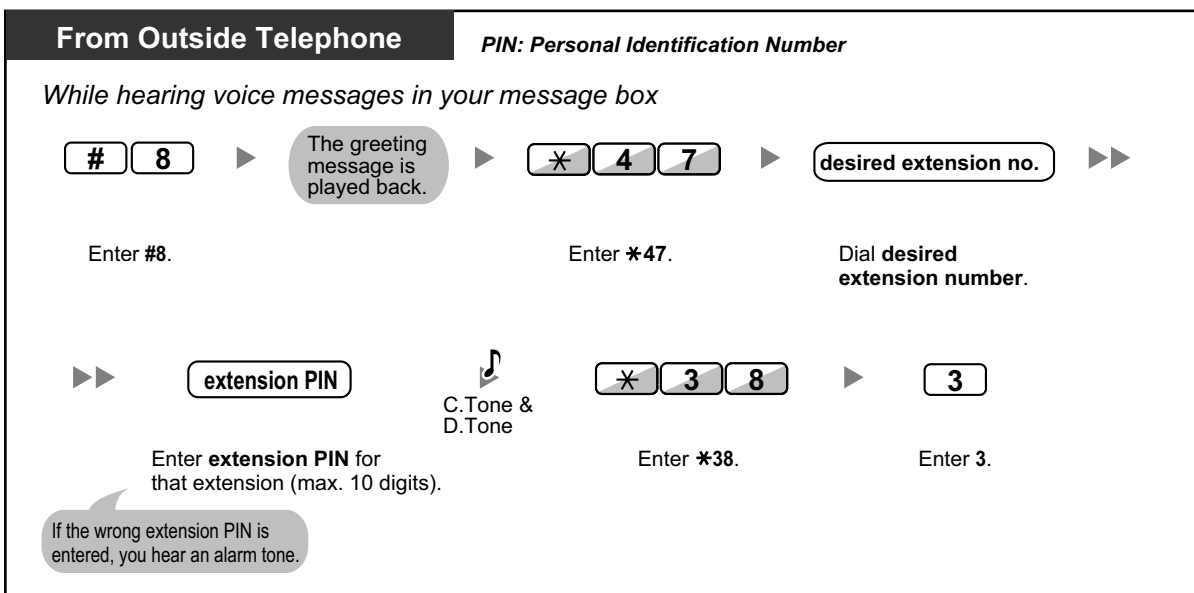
From Outside Telephone

PIN: Personal Identification Number

While hearing voice messages in your message box

# 8

The greeting message is played back.

∗ 4 7

desired extension no.

Enter #8.

Enter ∗47.

Dial desired extension number.

extension PIN

C.Tone & D.Tone

∗ 3 8

3

Enter extension PIN for that extension (max. 10 digits).

Enter ∗38.

Enter 3.

If the wrong extension PIN is entered, you hear an alarm tone.